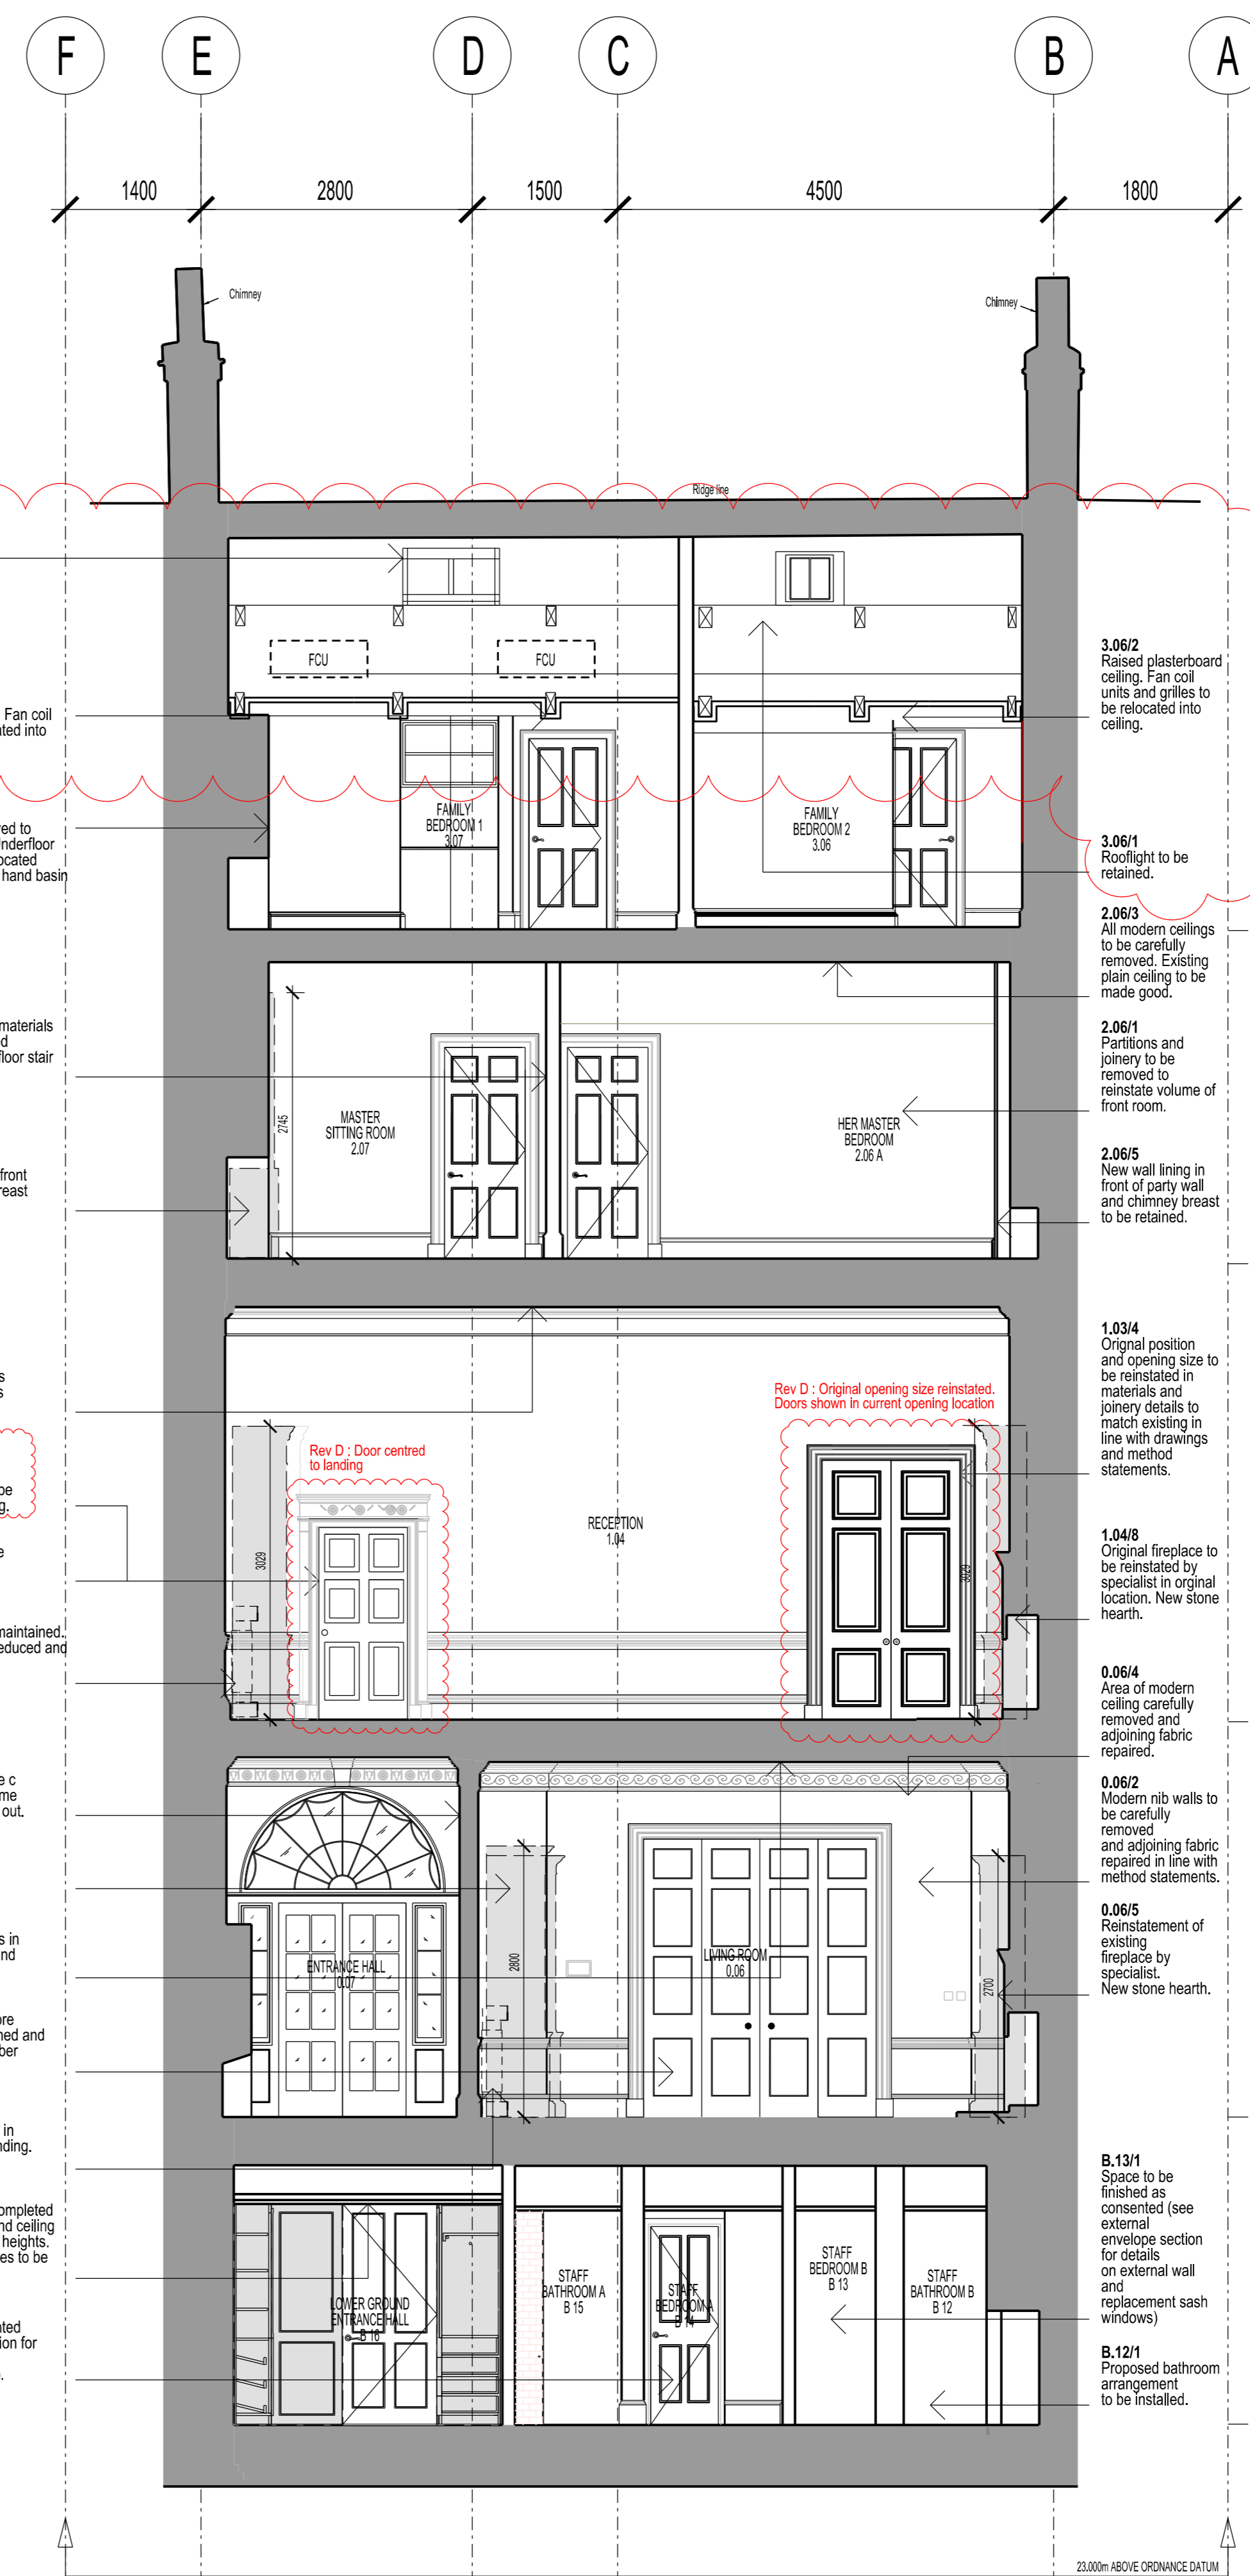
F E D C B A

1400 2800 1500 4500 1800

Chimney
Chimney
Ridge line

FCU
FCU

Fan coil
ted into

red to
nderfloor
ocated
hand basin

FAMILY BEDROOM 1
3.07

FAMILY BEDROOM 2
3.06

3.06/2
Raised plasterboard ceiling. Fan coil units and grilles to be relocated into ceiling.

3.06/1
Rooflight to be retained.

2.06/3
All modern ceilings to be carefully removed. Existing plain ceiling to be made good.

materials
d
floor stair

2.06/1
Partitions and joinery to be removed to reinstate volume of front room.

2745

MASTER SITTING ROOM
2.07

HER MASTER BEDROOM
2.06 A

front
reast

2.06/5
New wall lining in front of party wall and chimney breast to be retained.

s
s

1.03/4
Orignal position and opening size to be reinstated in materials and joinery details to match existing in line with drawings and method statements.

Rev D : Original opening size reinstated.
Doors shown in current opening location

Rev D : Door centred
to landing

be
g.

e

RECEPTION
1.04

3029
3029

1.04/8
Original fireplace to be reinstated by specialist in orginal location. New stone hearth.

naintained.
educed and

0.06/4
Area of modern ceiling carefully removed and adjoining fabric repaired.

e c
me
out.

0.06/2
Modern nib walls to be carefully removed and adjoining fabric repaired in line with method statements.

s in
nd

ENTRANCE HALL
0.07

2800

LIVING ROOM
0.06

2700

0.06/5
Reinstatement of existing fireplace by specialist.
New stone hearth.

ore
ned and
ber

in
ding.

B.13/1
Space to be finished as consented (see external envelope section for details on external wall and replacement sash windows)

ompleted
nd ceiling
heights.
es to be

LOWER GROUND ENTRANCE HALL
B 16

STAFF BATHROOM A
B 15

STAFF BEDROOM A
B 14

STAFF BEDROOM B
B 13

STAFF BATHROOM B
B 12

ated
ion for

B.12/1
Proposed bathroom arrangement to be installed.

23.000m ABOVE ORDNANCE DATUM